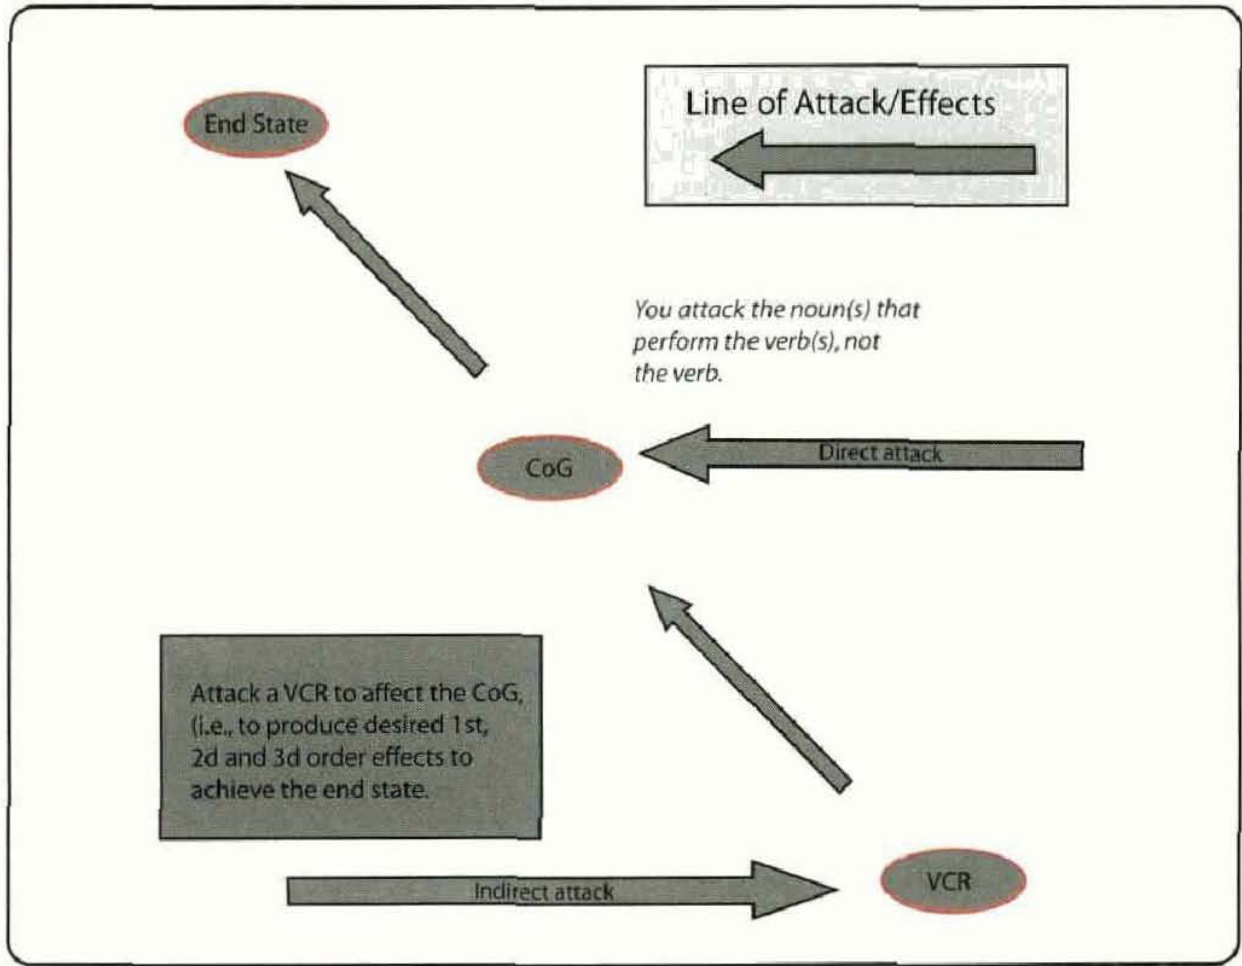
End State

Line of Attack/Effects

You attack the noun(s) that perform the verb(s), not the verb.

CoG

Direct attack

Attack a VCR to affect the CoG, (i.e., to produce desired 1st, 2d and 3d order effects to achieve the end state.

Indirect attack

VCR